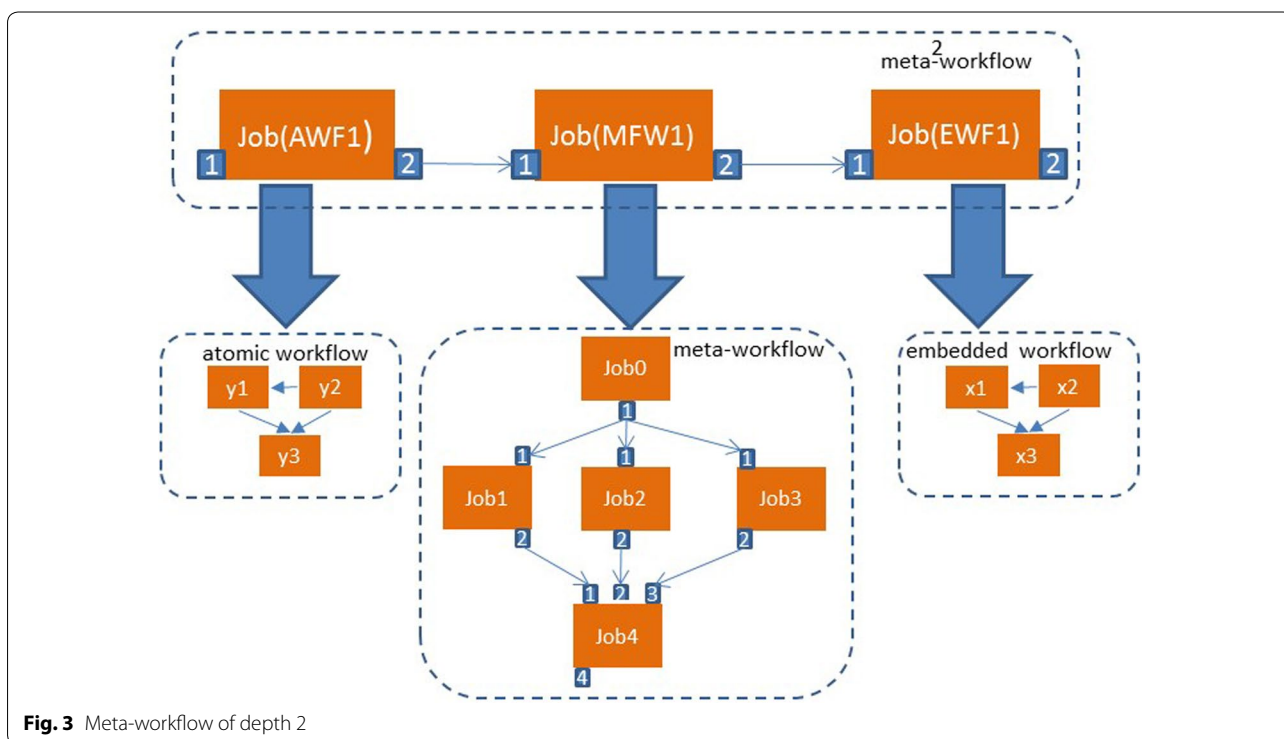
meta$^2$-workflow

1 Job(AWF1) 2 → 1 Job(MFW1) 2 → 1 Job(EWF1) 2

atomic workflow
y1 y2
y3

meta-workflow
Job0
1
1 1 1
Job1 Job2 Job3
2 2 2
1 2 3
Job4
4

embedded workflow
x1 x2
x3

**Fig. 3** Meta-workflow of depth 2